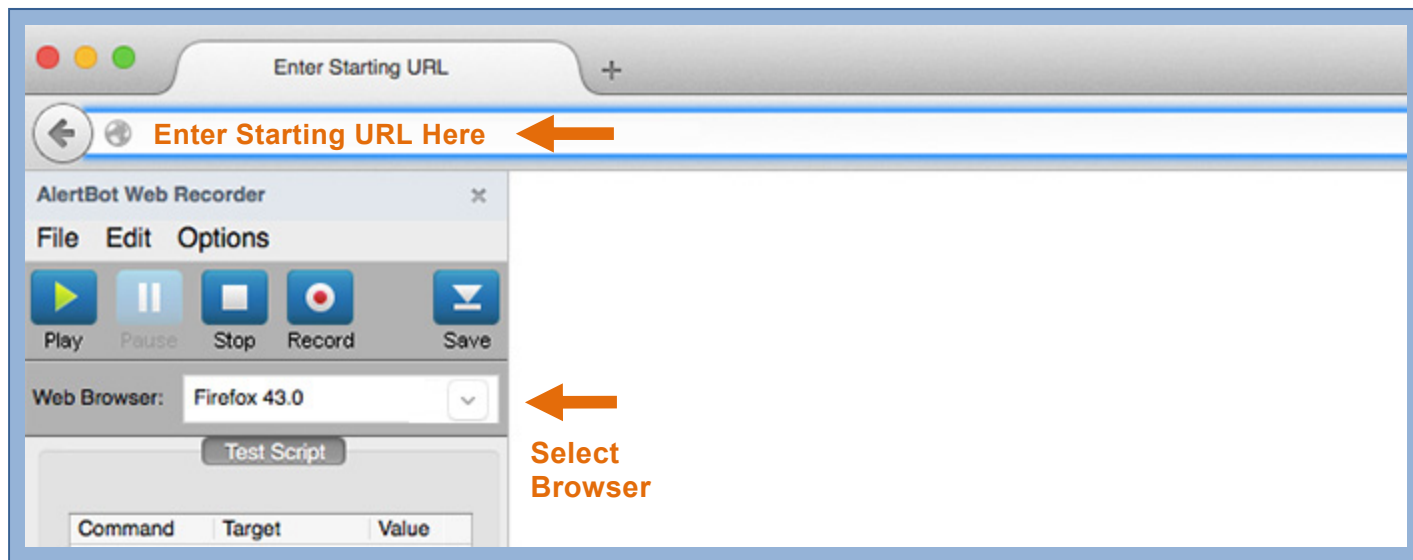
Enter Starting URL
+
Enter Starting URL Here
AlertBot Web Recorder
×
File Edit Options
Play Pause Stop Record Save
Web Browser: Firefox 43.0
Select Browser
Test Script

| Command | Target | Value |
|---|---|---|